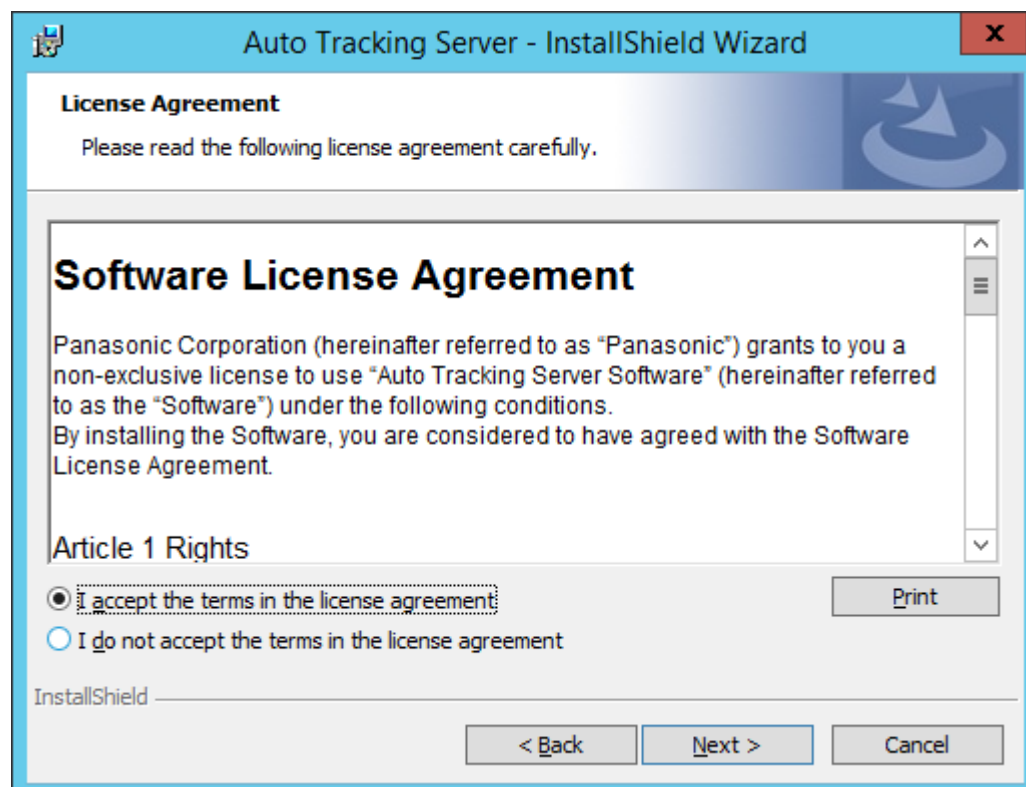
Auto Tracking Server - InstallShield Wizard

x

License Agreement

Please read the following license agreement carefully.

Software License Agreement

Panasonic Corporation (hereinafter referred to as "Panasonic") grants to you a non-exclusive license to use "Auto Tracking Server Software" (hereinafter referred to as the "Software") under the following conditions.
By installing the Software, you are considered to have agreed with the Software License Agreement.

Article 1 Rights

I accept the terms in the license agreement

I do not accept the terms in the license agreement

Print

InstallShield

< Back

Next >

Cancel